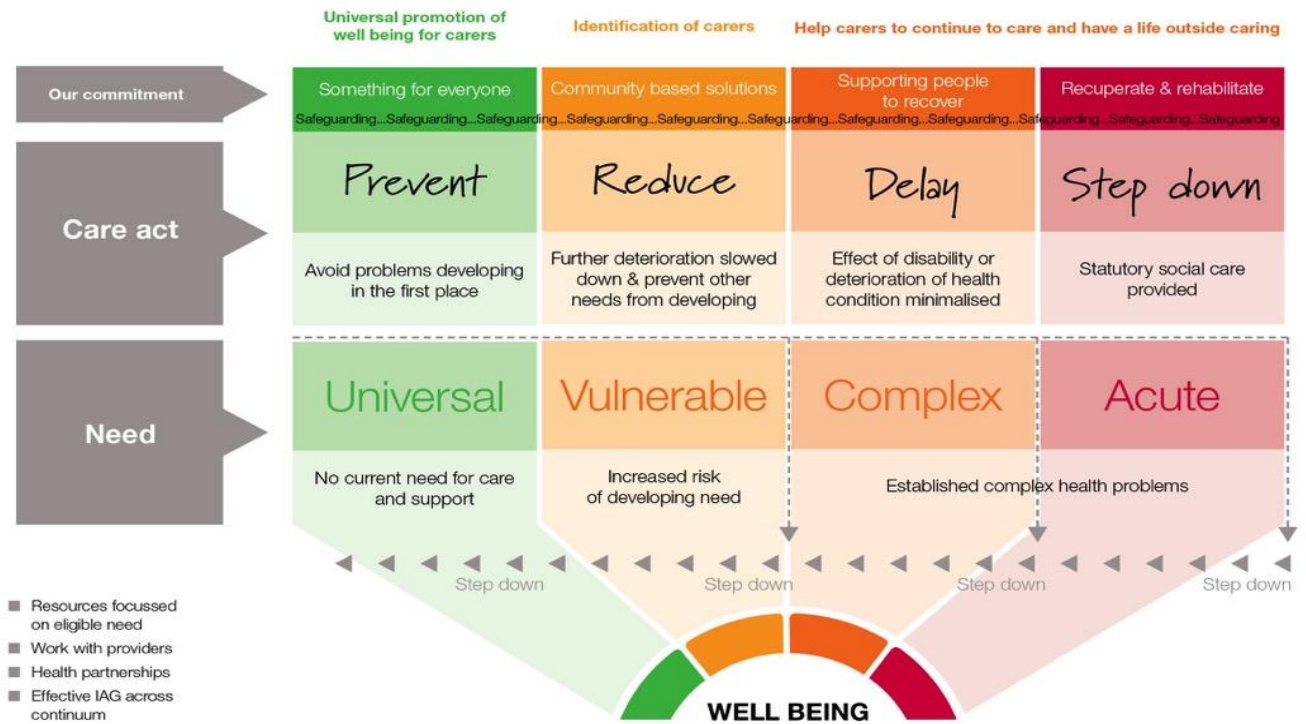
Universal promotion of well being for carers

Identification of carers

Help carers to continue to care and have a life outside caring

Our commitment

Something for everyone

Community based solutions

Supporting people to recover

Recuperate & rehabilitate

Safeguarding...Safeguarding...Safeguarding...Safeguarding...Safeguarding...Safeguarding...Safeguarding...Safeguarding...Safeguarding...Safeguarding...Safeguarding

Care act

Prevent

Reduce

Delay

Step down

Avoid problems developing in the first place

Further deterioration slowed down & prevent other needs from developing

Effect of disability or deterioration of health condition minimalised

Statutory social care provided

Need

Universal

Vulnerable

Complex

Acute

No current need for care and support

Increased risk of developing need

Established complex health problems

Step down

Step down

Step down

Step down

Resources focussed on eligible need

Work with providers

Health partnerships

Effective IAG across continuum

WELL BEING